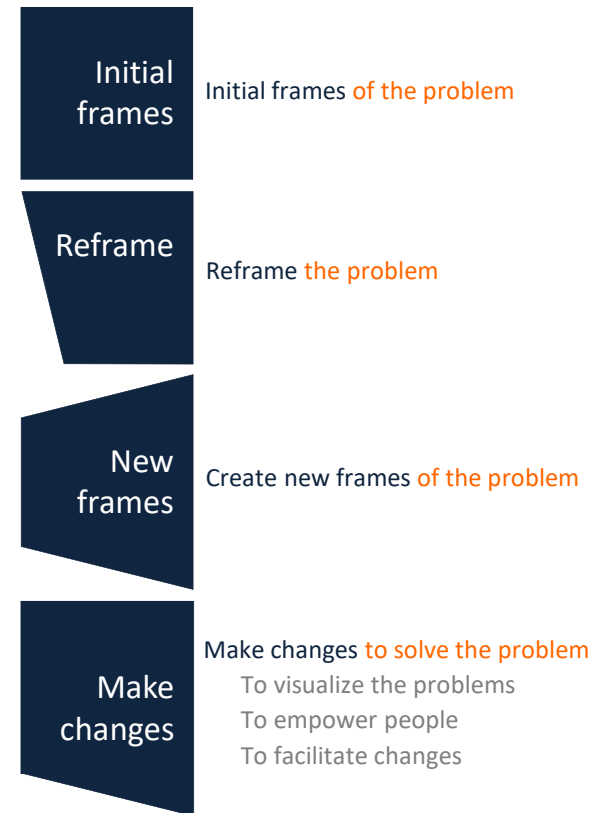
Initial frames

Initial frames of the problem

Reframe

Reframe the problem

New frames

Create new frames of the problem

Make changes

Make changes to solve the problem

To visualize the problems

To empower people

To facilitate changes